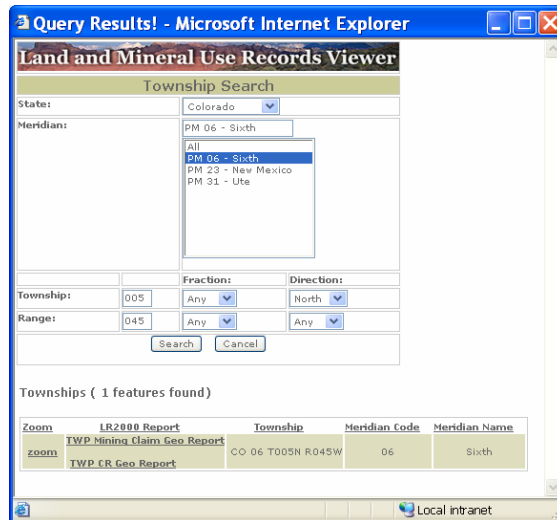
Query Results! - Microsoft Internet Explorer

Land and Mineral Use Records Viewer

Township Search

State: Colorado

Meridian: PM 06 - Sixth

All
PM 06 - Sixth
PM 23 - New Mexico
PM 31 - Ute

| | | Fraction: | Direction: |
|---|---|---|---|
| Township: | 005 | Any | North |
| Range: | 045 | Any | Any |

Search Cancel

Townships ( 1 features found)

| Zoom | LR2000 Report | Township | Meridian Code | Meridian Name |
|---|---|---|---|---|
| zoom | TWP Mining Claim Geo Report TWP CR Geo Report | CO 06 T005N R045W | 06 | Sixth |

Local intranet